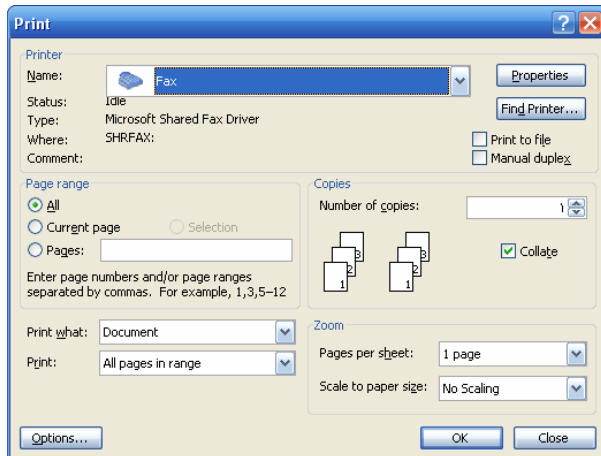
Print

?

Printer
Name: Fax
Properties
Status: Idle
Type: Microsoft Shared Fax Driver
Where: SHRFAX:
Comment:
Find Printer...
Print to file
Manual duplex

Page range
All
Current page
Selection
Pages:
Enter page numbers and/or page ranges separated by commas. For example, 1,3,5–12

Copies
Number of copies: 1
3 2 1 3 2 1
Collate

Print what: Document
Print: All pages in range

Zoom
Pages per sheet: 1 page
Scale to paper size: No Scaling

Options...
OK
Close